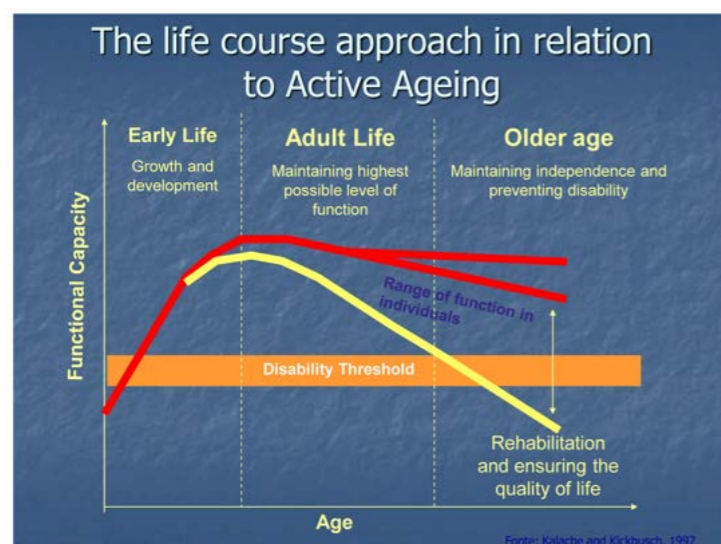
The life course approach in relation to Active Ageing

Early Life
Growth and development

Adult Life
Maintaining highest possible level of function

Older age
Maintaining independence and preventing disability

Functional Capacity

Range of function in individuals

Disability Threshold

Rehabilitation and ensuring the quality of life

Age

Fonte: Kalache and Kickbusch, 1997